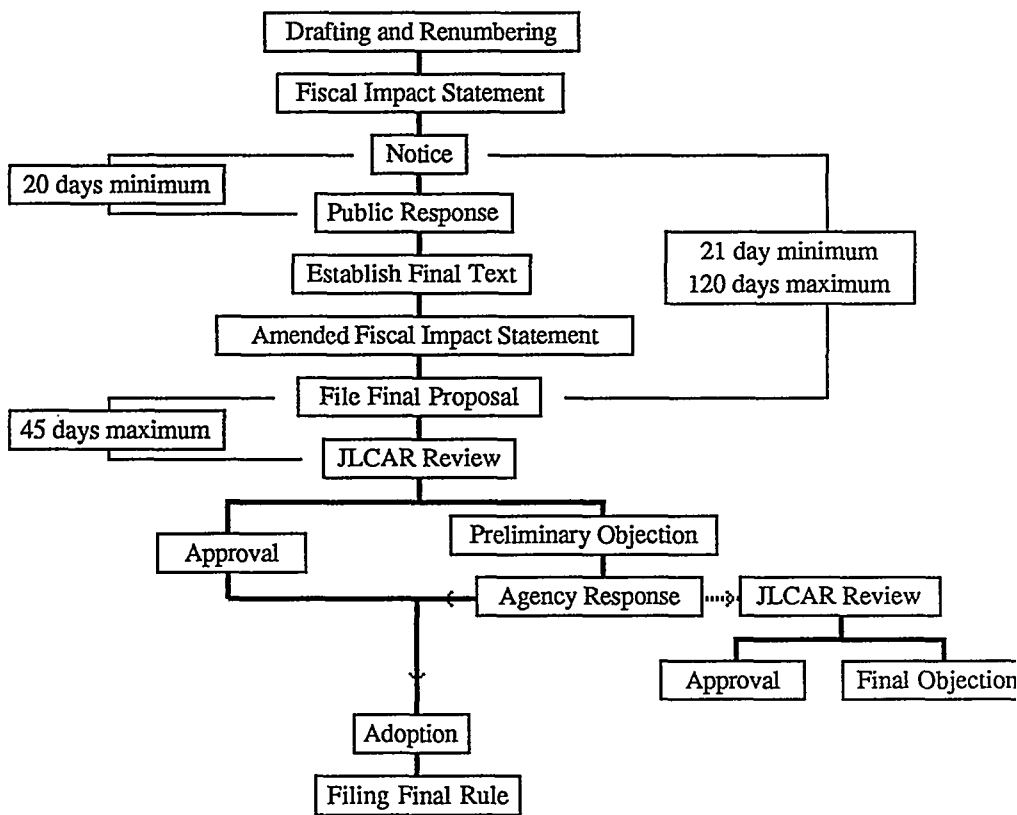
Drafting and Renumbering

Fiscal Impact Statement

Notice

20 days minimum

Public Response

21 day minimum
120 days maximum

Establish Final Text

Amended Fiscal Impact Statement

File Final Proposal

45 days maximum

JLCAR Review

Approval

Preliminary Objection

Agency Response

JLCAR Review

Approval

Final Objection

Adoption

Filing Final Rule